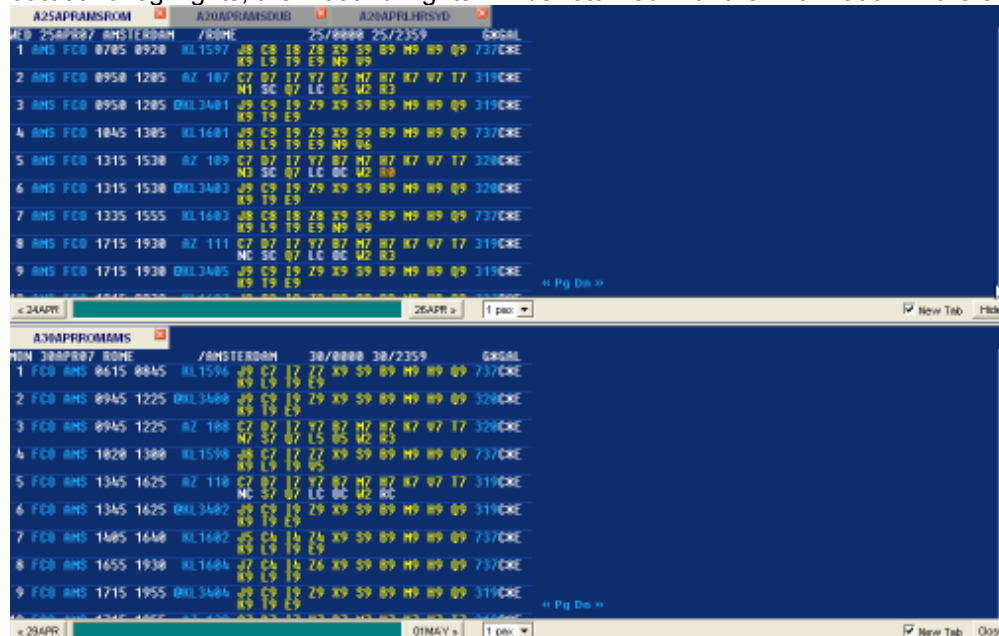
A25APRAMSROM A20APRAMSDUB A20APRLHRSYD

WED 25APR07 AMSTERDAM /ROME 25/0000 25/2359 GXGAL
1 AMS FCO 0705 0920 KL1597 J8 C8 I8 Z8 X9 S9 B9 M9 H9 Q9 737C0E
K9 L9 T9 E9 N9 V9
2 AMS FCO 0950 1205 AZ 107 C7 D7 I7 Y7 B7 M7 H7 K7 V7 T7 319C0E
N1 SC Q7 LC O5 W2 R3
3 AMS FCO 0950 1205 BXL3401 J9 C9 I9 Z9 X9 S9 B9 M9 H9 Q9 319C0E
K9 T9 E9
4 AMS FCO 1045 1305 KL1601 J9 C9 I9 Z9 X9 S9 B9 M9 H9 Q9 737C0E
K9 L9 T9 E9 N9 V6
5 AMS FCO 1315 1530 AZ 109 C7 D7 I7 Y7 B7 M7 H7 K7 V7 T7 320C0E
N3 SC Q7 LC OC W2 R0
6 AMS FCO 1315 1530 BXL3403 J9 C9 I9 Z9 X9 S9 B9 M9 H9 Q9 320C0E
K9 T9 E9
7 AMS FCO 1335 1555 KL1603 J8 C8 I8 Z8 X9 S9 B9 M9 H9 Q9 737C0E
K9 L9 T9 E9 N9 V9
8 AMS FCO 1715 1930 AZ 111 C7 D7 I7 Y7 B7 M7 H7 K7 V7 T7 319C0E
NC SC Q7 LC OC W2 R3
9 AMS FCO 1715 1930 BXL3405 J9 C9 I9 Z9 X9 S9 B9 M9 H9 Q9 319C0E
K9 T9 E9
« Pg Dn »

« 24APR 26APR » 1 pax New Tab Hide

A30APRROMAMS

MON 30APR07 ROME /AMSTERDAM 30/0000 30/2359 GXGAL
1 FCO AMS 0615 0845 KL1596 J9 C9 I7 Z7 X9 S9 B9 M9 H9 Q9 737C0E
K9 L9 T9 E9
2 FCO AMS 0945 1225 BXL3400 J9 C9 I9 Z9 X9 S9 B9 M9 H9 Q9 320C0E
K9 T9 E9
3 FCO AMS 0945 1225 AZ 108 C7 D7 I7 Y7 B7 M7 H7 K7 V7 T7 320C0E
N7 S7 Q7 L5 O5 W2 R3
4 FCO AMS 1020 1300 KL1598 J8 C7 I7 Z7 X9 S9 B9 M9 H9 Q9 737C0E
K9 L9 T9 V5
5 FCO AMS 1345 1625 AZ 110 C7 D7 I7 Y7 B7 M7 H7 K7 V7 T7 319C0E
NC S7 Q7 LC OC W2 RC
6 FCO AMS 1345 1625 BXL3402 J9 C9 I9 Z9 X9 S9 B9 M9 H9 Q9 319C0E
K9 T9 E9
7 FCO AMS 1405 1640 KL1602 J5 C4 I4 Z4 X9 S9 B9 M9 H9 Q9 737C0E
K9 L9 T9 E9
8 FCO AMS 1655 1930 KL1604 J7 C4 I4 Z6 X9 S9 B9 M9 H9 Q9 737C0E
K9 L9 T9
9 FCO AMS 1715 1955 BXL3404 J9 C9 I9 Z9 X9 S9 B9 M9 H9 Q9 319C0E
K9 T9 E9
« Pg Dn »

« 29APR 01MAY » 1 pax New Tab Clos